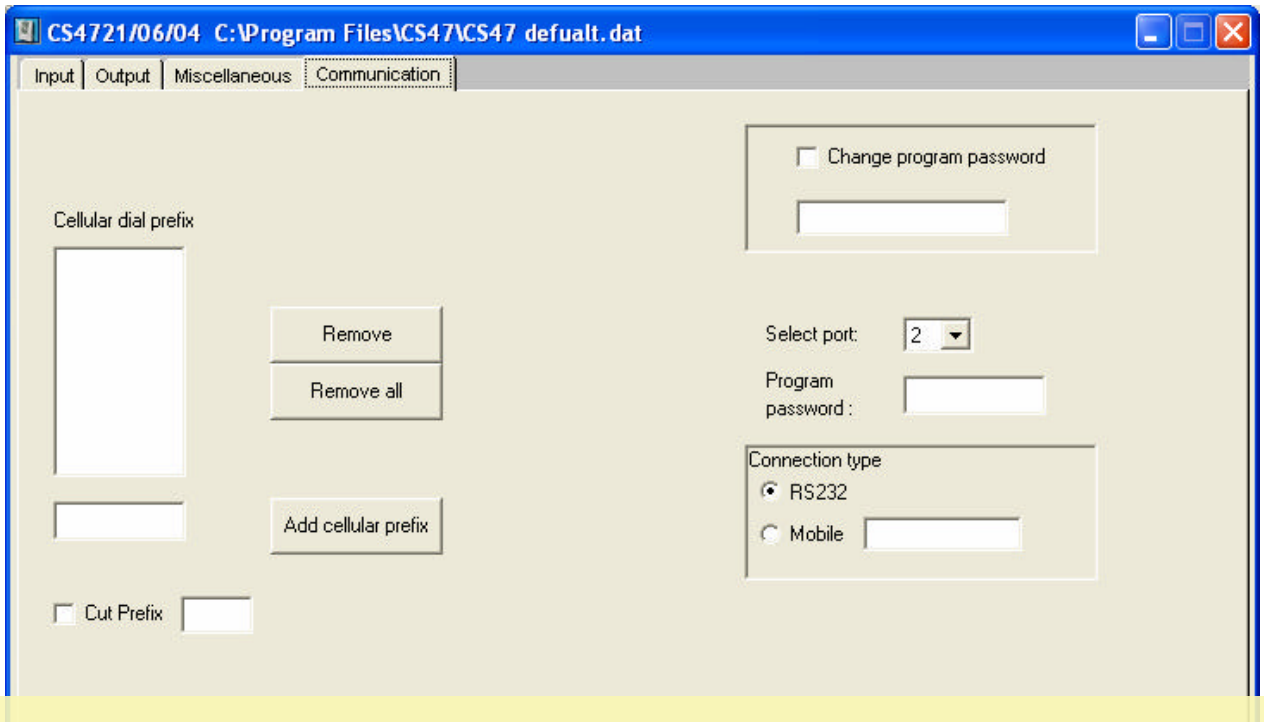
CS4721/06/04 C:\Program Files\CS47\CS47 defualt.dat

Input | Output | Miscellaneous | Communication

Change program password

Cellular dial prefix

Remove

Remove all

Select port: 2

Program password :

Connection type

RS232

Mobile

Add cellular prefix

Cut Prefix